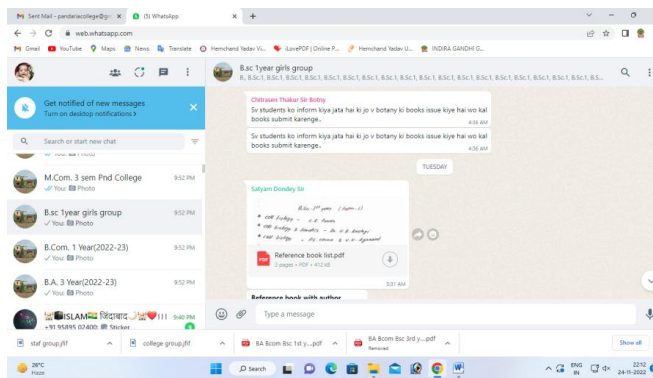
Sent Mail - pandariacollege@gm ×
(5) WhatsApp ×
+

web.whatsapp.com

Gmail YouTube Maps News Translate Hemchand Yadav Vi... iLovePDF | Online P... Hemchand Yadav U... INDIRA GANDHI G...

Get notified of new messages
Turn on desktop notifications >

Search or start new chat

M.Com. 3 sem Pnd College 9:52 PM
You: Photo

B.sc 1year girls group 9:52 PM
You: Photo

B.Com. 1 Year(2022-23) 9:52 PM
You: Photo

B.A. 3 Year(2022-23) 9:52 PM
You: Photo

ISLAM जिंदाबाद !!! 9:40 PM
+91 95895 02400: Sticker

B.sc 1year girls group
B., B.Sc.1, B.Sc.1, B.Sc.1, B.Sc.1, B.Sc.1, B.Sc.1, B.Sc.1, B.Sc.1, B.Sc.1, B.Sc.1, B.Sc.1, B.Sc.1, B.Sc.1, B.Sc.1, B.Sc.1, B.Sc.1, B.Sc.1, B.Sc.1, B.S...

Chitrasen Thakur Sir Botny
Sv students ko inform kiya jata hai ki jo v botany ki books issue kiye hai wo kal books submit karenge..
4:36 AM

Sv students ko inform kiya jata hai ki jo v botany ki books issue kiye hai wo kal books submit karenge..
4:36 AM

TUESDAY

Satyam Dondey Sir

Reference book list.pdf
2 pages • PDF • 412 kB
5:31 AM

Reference book with author

Type a message

staf group.jfif
college group.jfif
BA Bcom Bsc 1st y....pdf
BA Bcom Bsc 3rd y....pdf
Removed
Show all

26°C
Haze
Search
ENG IN
22:12
24-11-2022